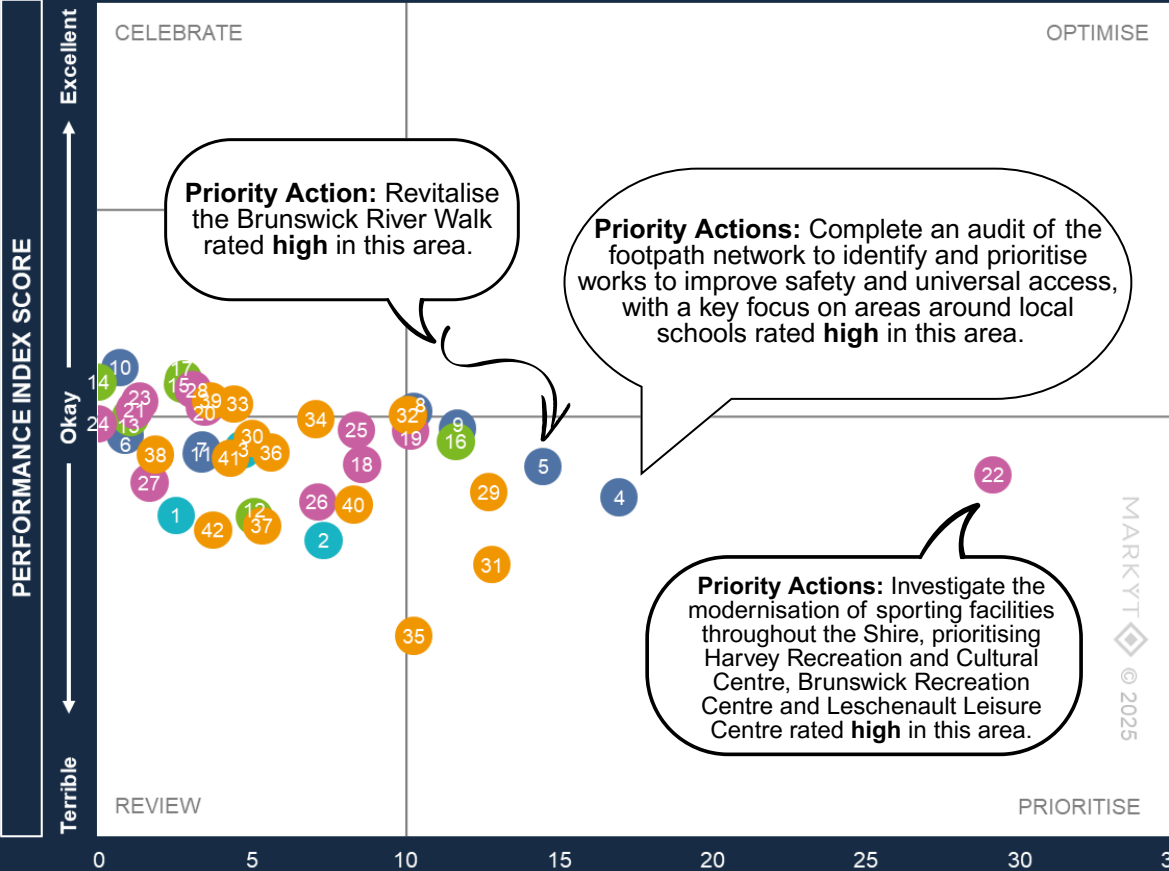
PERFORMANCE INDEX SCORE

Excellent

Okay

Terrible

CELEBRATE

OPTIMISE

REVIEW

PRIORITISE

**Priority Action:** Revitalise the Brunswick River Walk rated **high** in this area.

**Priority Actions:** Complete an audit of the footpath network to identify and prioritise works to improve safety and universal access, with a key focus on areas around local schools rated **high** in this area.

**Priority Actions:** Investigate the modernisation of sporting facilities throughout the Shire, prioritising Harvey Recreation and Cultural Centre, Brunswick Recreation Centre and Leschenault Leisure Centre rated **high** in this area.

10 14 17 15 28 23 39 33 21 20 24 13 6 34 32 8 9 25 19 16 30 7 11 3 41 36 38 5 18 4 22 27 29 26 40 1 12 37 42 2 31 35

MARKYT © 2025

0 5 10 15 20 25 30 3